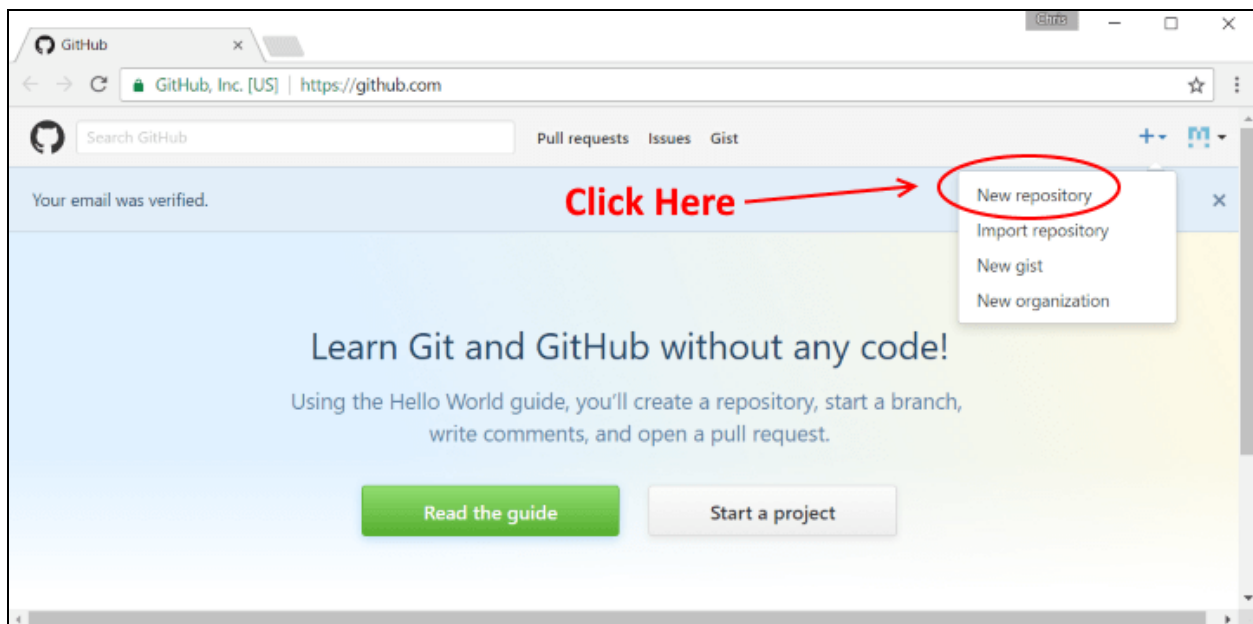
GitHub ×

Chris

GitHub, Inc. [US] | https://github.com

Search GitHub

Pull requests Issues Gist

+▾

Your email was verified.

Click Here

New repository
Import repository
New gist
New organization

×

Learn Git and GitHub without any code!

Using the Hello World guide, you'll create a repository, start a branch, write comments, and open a pull request.

Read the guide

Start a project